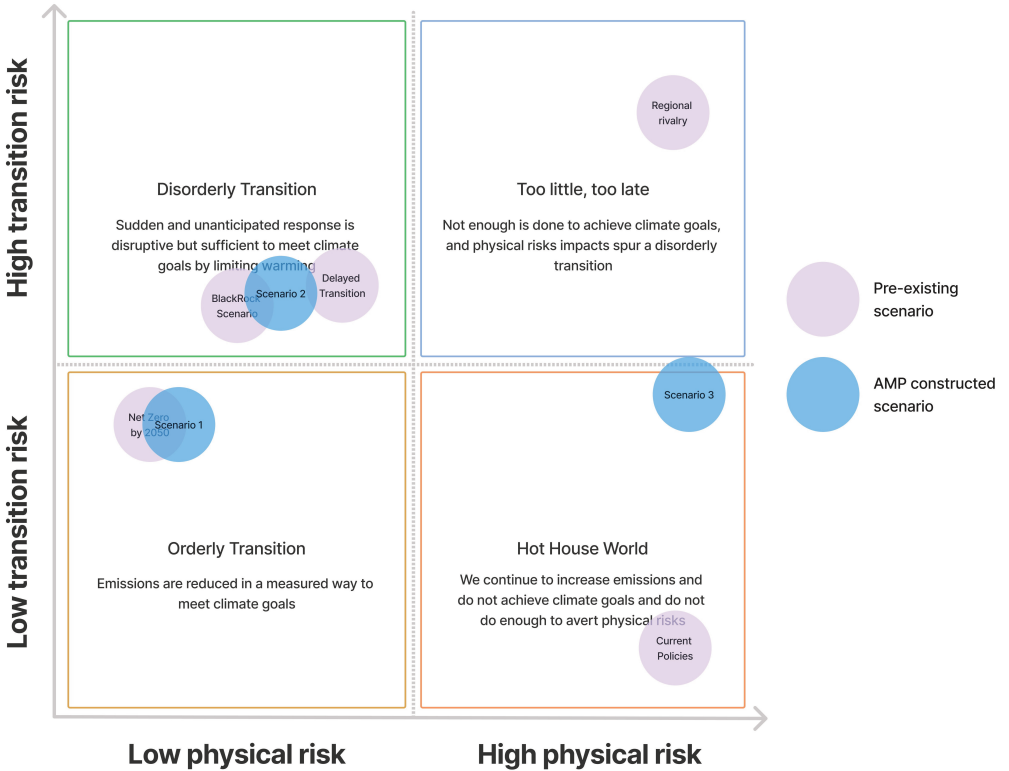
High transition risk

Low transition risk

Disorderly Transition

Sudden and unanticipated response is disruptive but sufficient to meet climate goals by limiting warming

BlackRock Scenario

Scenario 2

Delayed Transition

Regional rivalry

Too little, too late

Not enough is done to achieve climate goals, and physical risks impacts spur a disorderly transition

Pre-existing scenario

AMP constructed scenario

Net Zero by 2050

Scenario 1

Scenario 3

Orderly Transition

Emissions are reduced in a measured way to meet climate goals

Hot House World

We continue to increase emissions and do not achieve climate goals and do not do enough to avert physical risks

Current Policies

Low physical risk

High physical risk